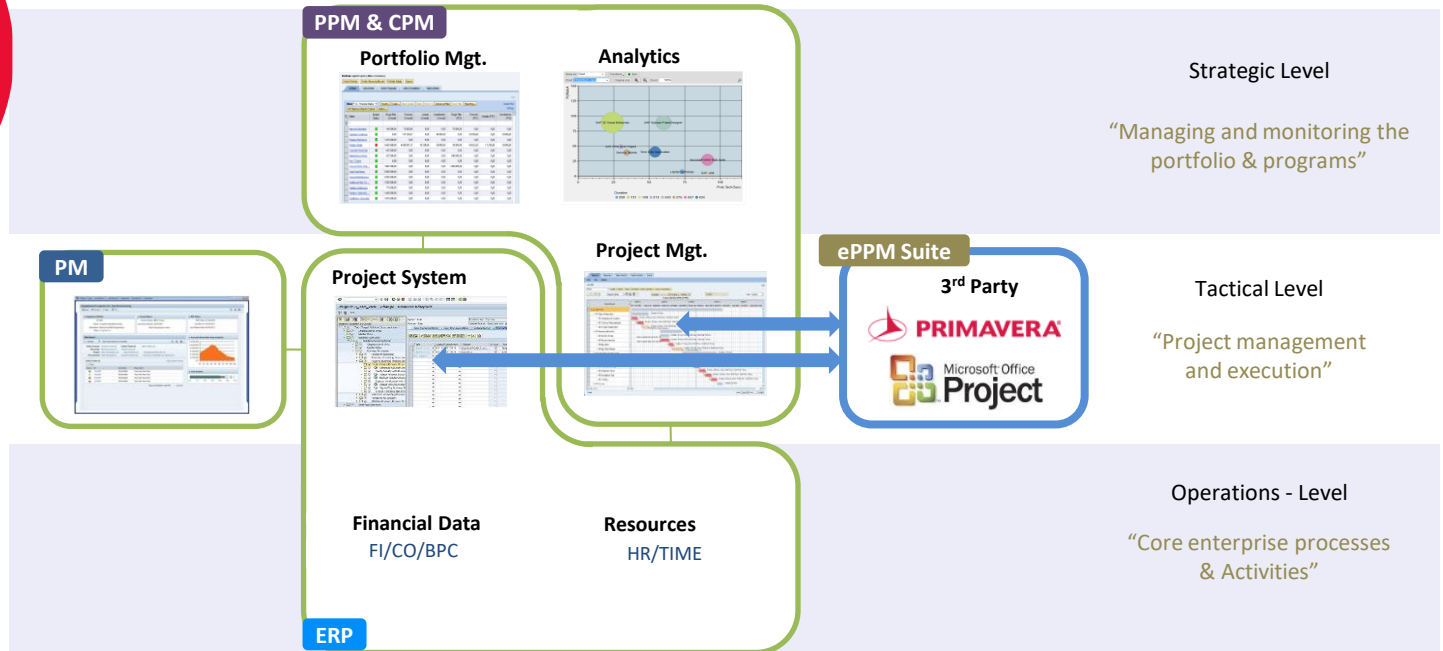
PPM & CPM

Portfolio Mgt.

Analytics

Strategic Level

“Managing and monitoring the portfolio & programs”

PM

Project System

Project Mgt.

ePPM Suite

3rd Party

PRIMAVERA

Microsoft Office Project

Tactical Level

“Project management and execution”

Operations - Level

“Core enterprise processes & Activities”

Financial Data
FI/CO/BPC

Resources
HR/TIME

ERP